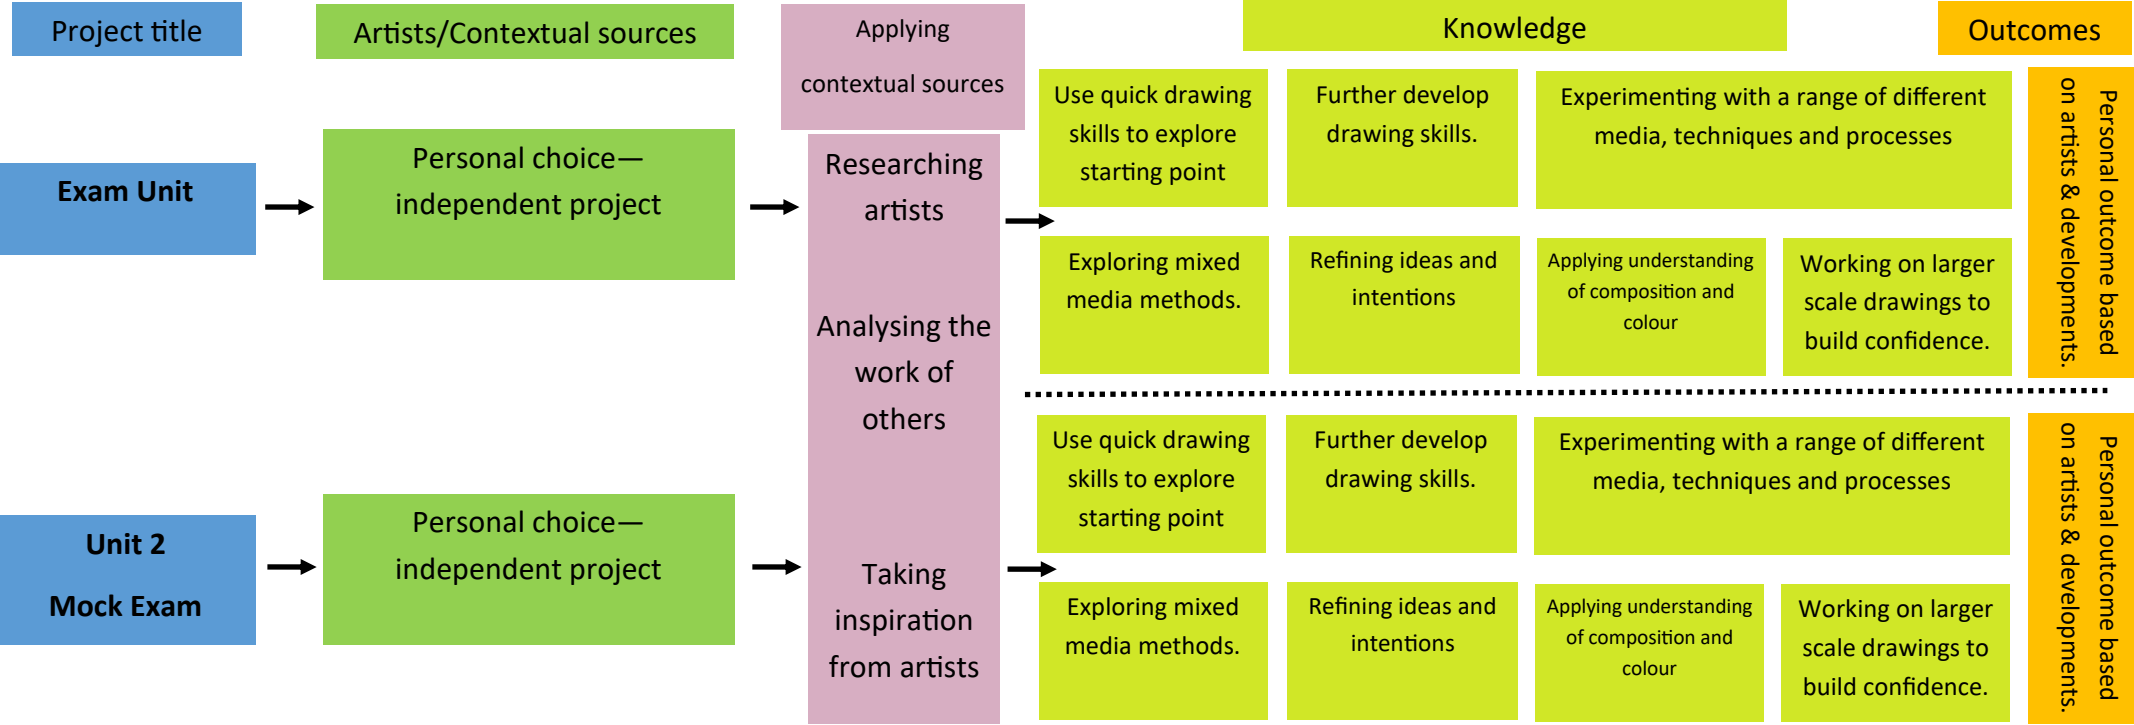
Project title

Artists/Contextual sources

Applying contextual sources

Knowledge

Outcomes

Exam Unit

Personal choice— independent project

Researching artists

Analysing the work of others

Taking inspiration from artists

Use quick drawing skills to explore starting point

Further develop drawing skills.

Experimenting with a range of different media, techniques and processes

Exploring mixed media methods.

Refining ideas and intentions

Applying understanding of composition and colour

Working on larger scale drawings to build confidence.

Personal outcome based on artists & developments.

Unit 2

Mock Exam

Personal choice— independent project

Use quick drawing skills to explore starting point

Further develop drawing skills.

Experimenting with a range of different media, techniques and processes

Exploring mixed media methods.

Refining ideas and intentions

Applying understanding of composition and colour

Working on larger scale drawings to build confidence.

Personal outcome based on artists & developments.